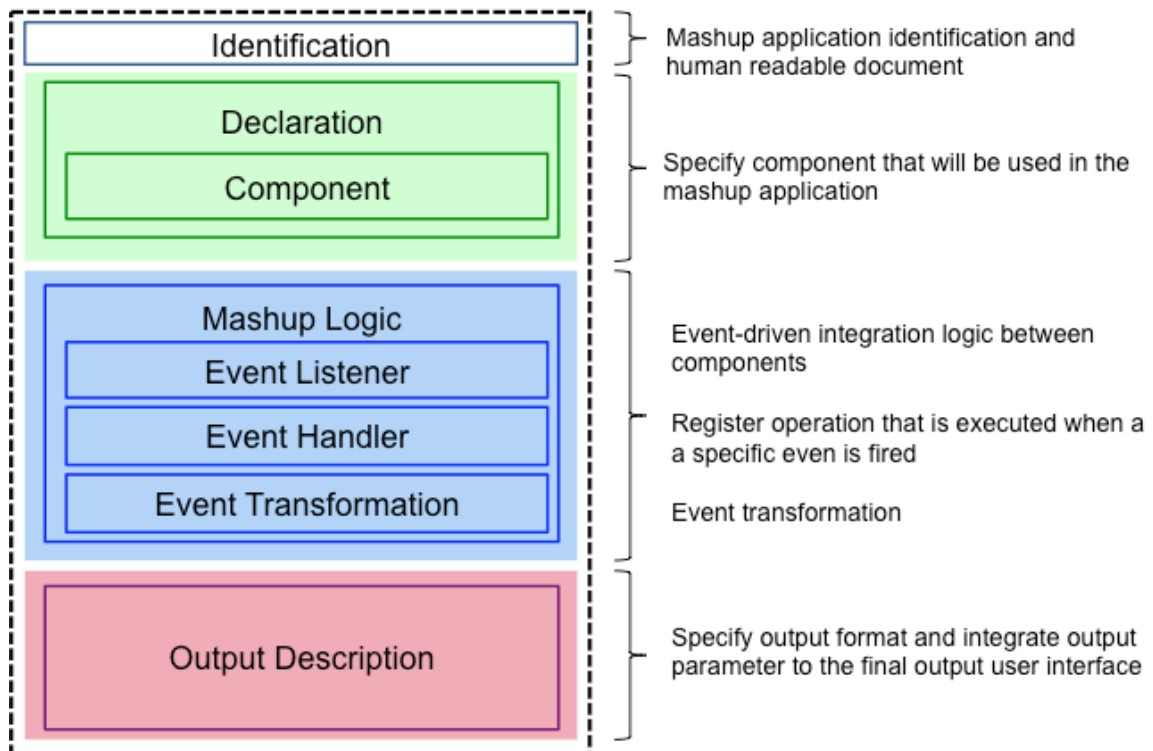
Identification

Mashup application identification and human readable document

Declaration

Component

Specify component that will be used in the mashup application

Mashup Logic

Event Listener

Event Handler

Event Transformation

Event-driven integration logic between components

Register operation that is executed when a a specific even is fired

Event transformation

Output Description

Specify output format and integrate output parameter to the final output user interface